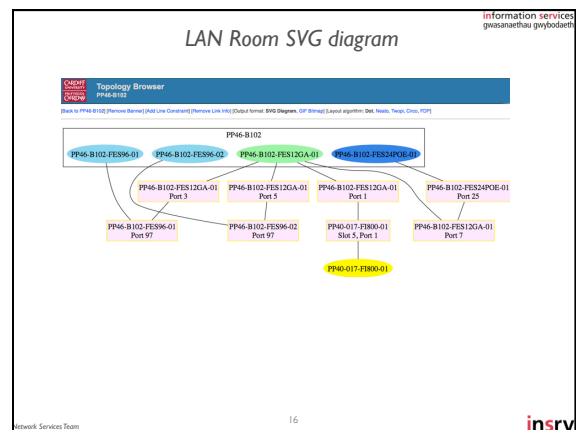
information services
gwasanaethau gwybodaeth

LAN Room SVG diagram

CARDIFF UNIVERSITY PRIFYSGOL CAERDYDD

Topology Browser
PP46-B102

[Back to PP46-B102] [Remove Banner] [Add Line Constraint] [Remove Link Info] [Output format: SVG Diagram, GIF Bitmap] [Layout algorithm: Dot, Neato, Twopi, Circo, FDP]

PP46-B102

PP46-B102-FES96-01

PP46-B102-FES96-02

PP46-B102-FES12GA-01

PP46-B102-FES24POE-01

PP46-B102-FES12GA-01
Port 3

PP46-B102-FES12GA-01
Port 5

PP46-B102-FES12GA-01
Port 1

PP46-B102-FES24POE-01
Port 25

PP46-B102-FES96-01
Port 97

PP46-B102-FES96-02
Port 97

PP40-017-FI800-01
Slot 5, Port 1

PP46-B102-FES12GA-01
Port 7

PP40-017-FI800-01

Network Services Team

16

insrv